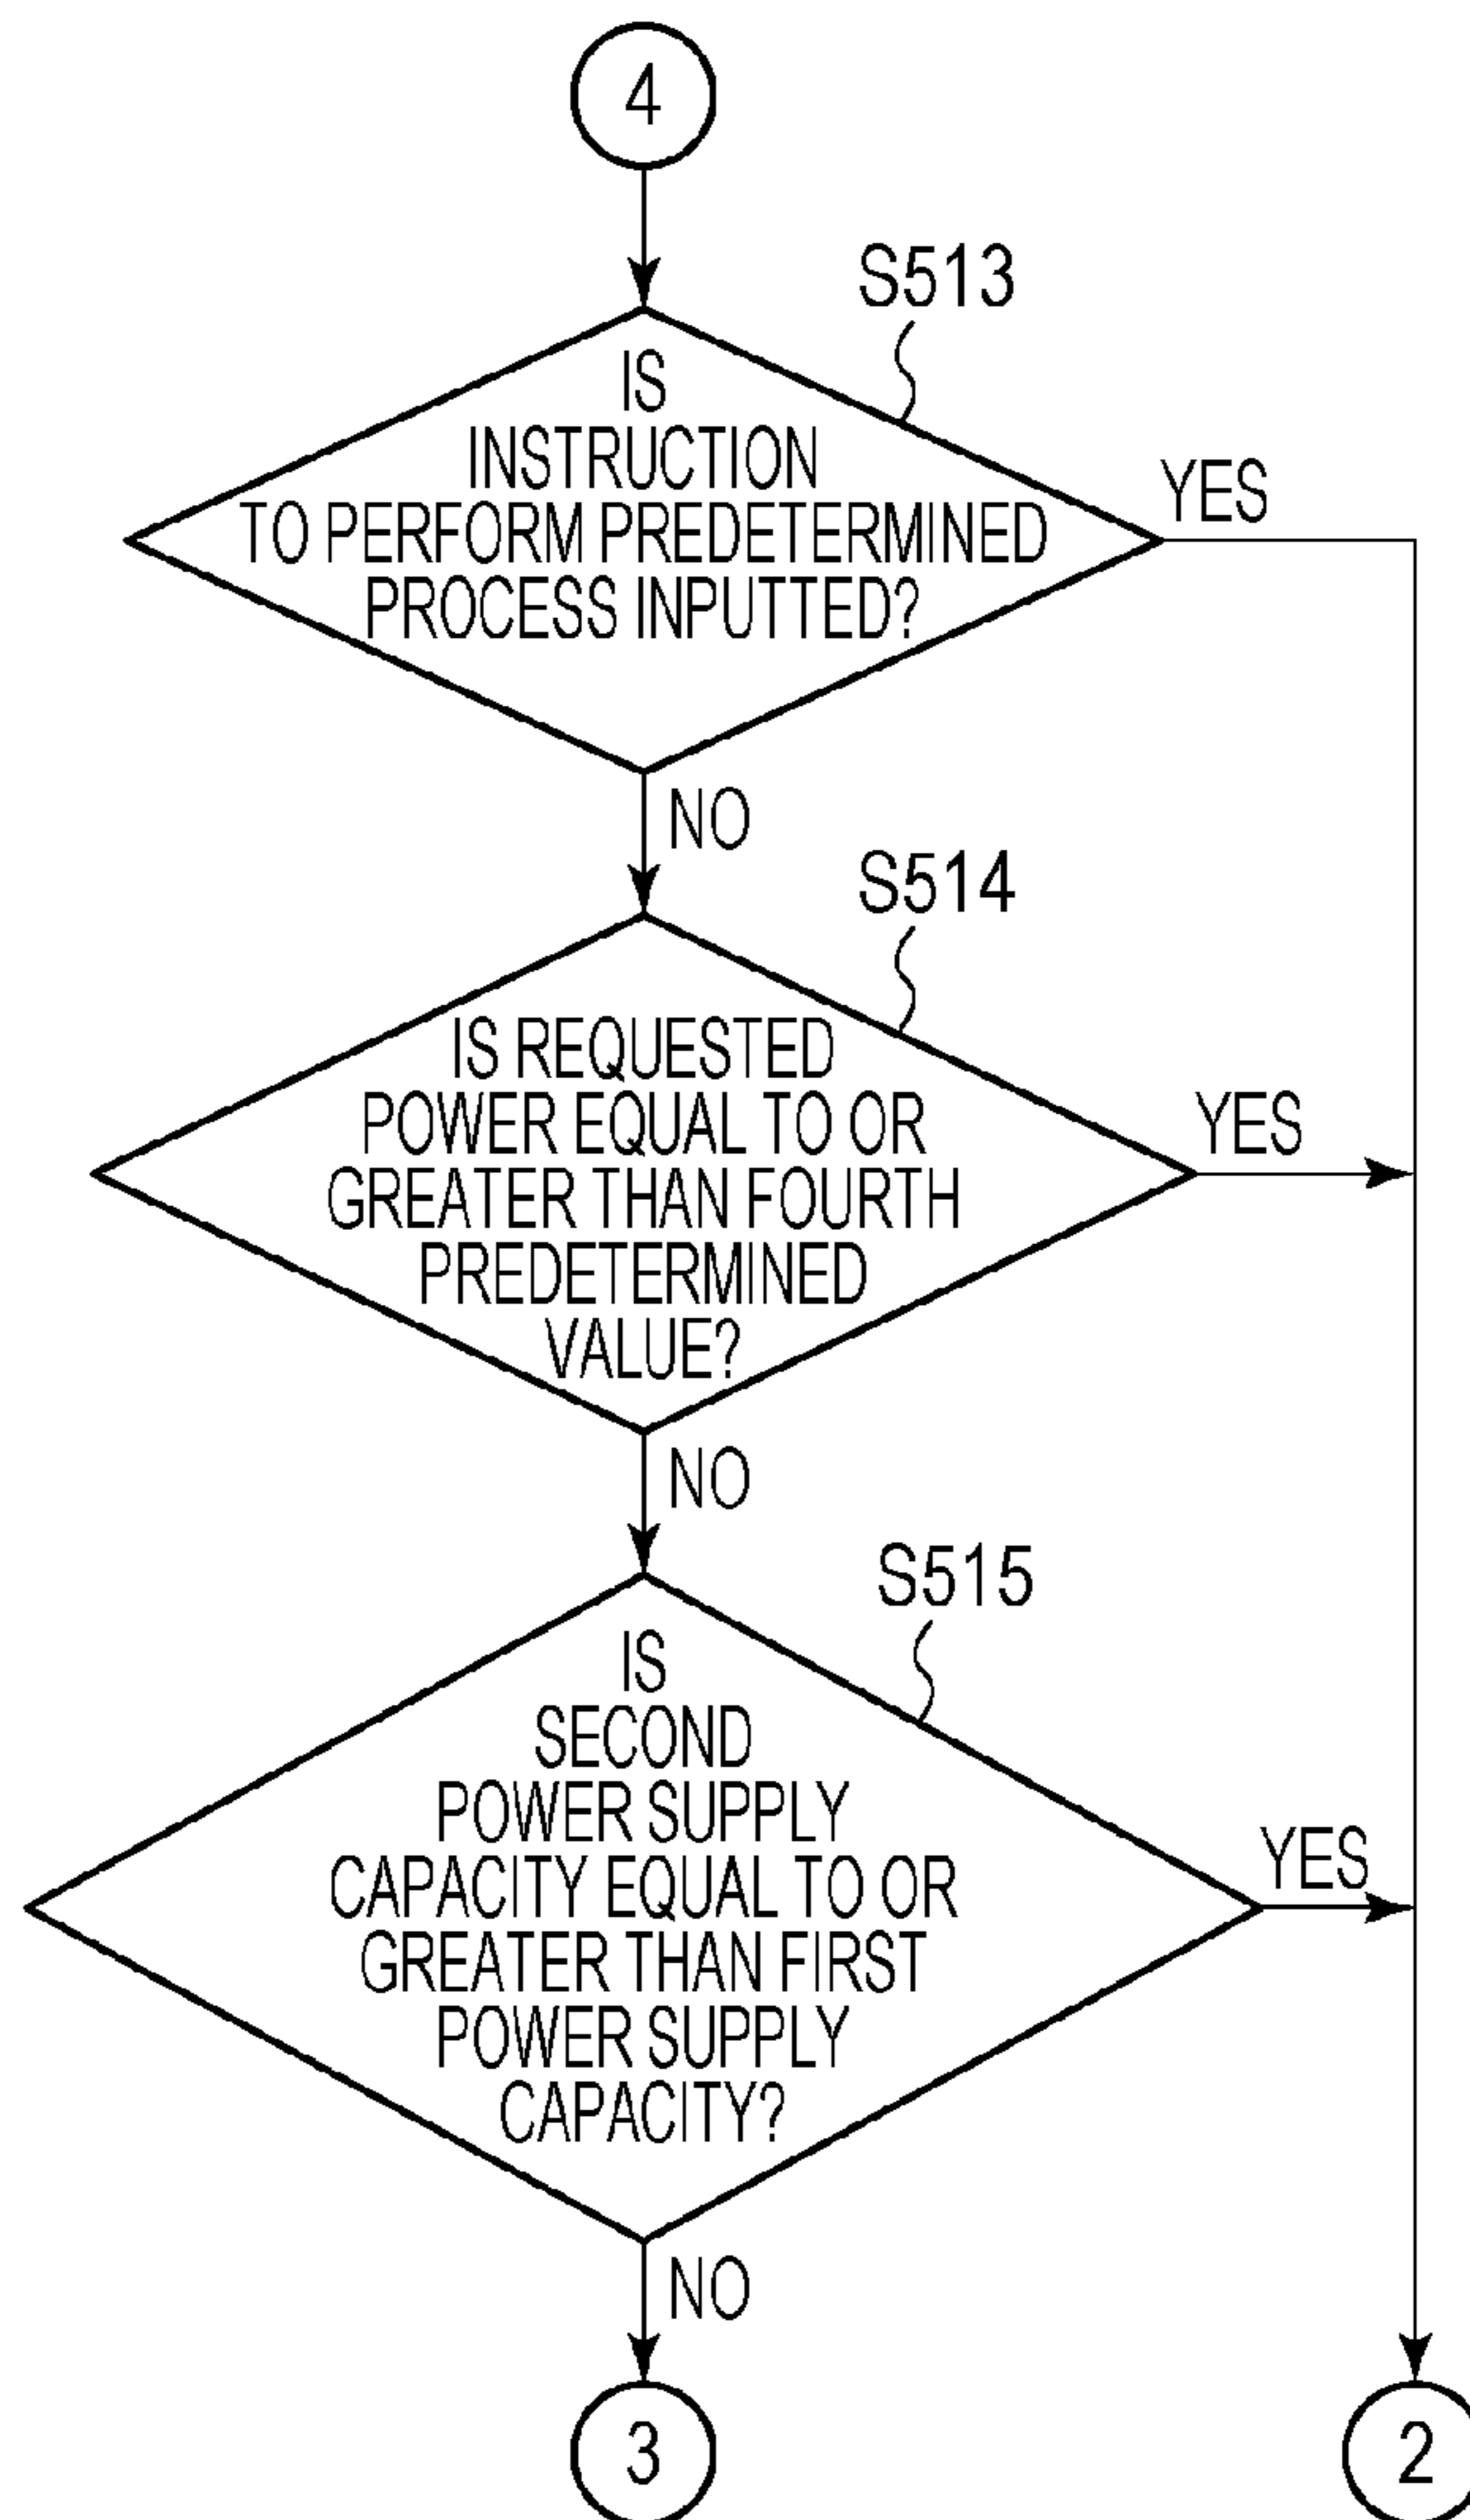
4

S513

IS INSTRUCTION TO PERFORM PREDETERMINED PROCESS INPUTTED?

YES

NO

S514

IS REQUESTED POWER EQUAL TO OR GREATER THAN FOURTH PREDETERMINED VALUE?

YES

NO

S515

IS SECOND POWER SUPPLY CAPACITY EQUAL TO OR GREATER THAN FIRST POWER SUPPLY CAPACITY?

YES

NO

3

2